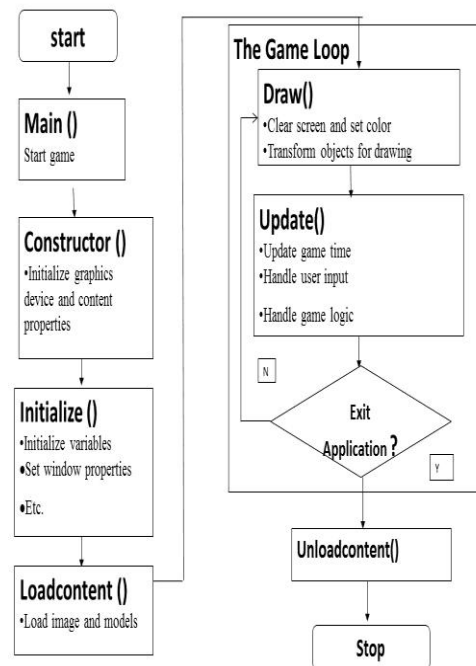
start

Main ()
Start game

Constructor ()
•Initialize graphics device and content properties

Initialize ()
•Initialize variables
•Set window properties
•Etc.

Loadcontent ()
•Load image and models

The Game Loop

Draw()
•Clear screen and set color
•Transform objects for drawing

Update()
•Update game time
•Handle user input
•Handle game logic

N

Exit Application ?

Y

Unloadcontent()

Stop